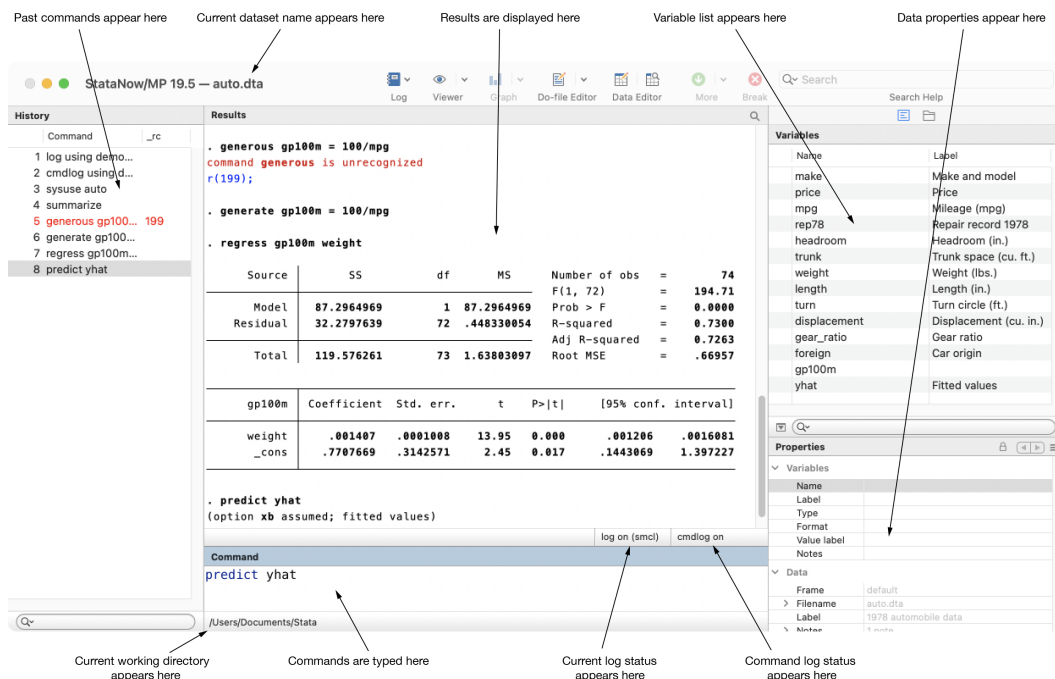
Past commands appear here
Current dataset name appears here
Results are displayed here
Variable list appears here
Data properties appear here

StataNow/MP 19.5 — auto.dta

Log Viewer Graph Do-file Editor Data Editor More Break

Search
Search Help

History

| Command | _rc |
|---|---|
| 1 log using demo... | |
| 2 cmdlog using d... | |
| 3 sysuse auto | |
| 4 summarize | |
| 5 generous gp100... | 199 |
| 6 generate gp100... | |
| 7 regress gp100m... | |
| 8 predict yhat | |

Results

. generous gp100m = 100/mpg
command generous is unrecognized
r(199);

. generate gp100m = 100/mpg

. regress gp100m weight

| Source | SS | df | MS | | | |
|---|---|---|---|---|---|---|
| | | | | Number of obs | = | 74 |
| | | | | F(1, 72) | = | 194.71 |
| Model | 87.2964969 | 1 | 87.2964969 | Prob > F | = | 0.0000 |
| Residual | 32.2797639 | 72 | .448330054 | R-squared | = | 0.7300 |
| | | | | Adj R-squared | = | 0.7263 |
| Total | 119.576261 | 73 | 1.63803097 | Root MSE | = | .66957 |

| gp100m | Coefficient | Std. err. | t | P>\|t\| | [95% conf. interval] | |
|---|---|---|---|---|---|---|
| weight | .001407 | .0001008 | 13.95 | 0.000 | .001206 | .0016081 |
| _cons | .7707669 | .3142571 | 2.45 | 0.017 | .1443069 | 1.397227 |

. predict yhat
(option xb assumed; fitted values)

log on (smcl)   cmdlog on

Command
predict yhat

/Users/Documents/Stata

Variables

| Name | Label |
|---|---|
| make | Make and model |
| price | Price |
| mpg | Mileage (mpg) |
| rep78 | Repair record 1978 |
| headroom | Headroom (in.) |
| trunk | Trunk space (cu. ft.) |
| weight | Weight (lbs.) |
| length | Length (in.) |
| turn | Turn circle (ft.) |
| displacement | Displacement (cu. in.) |
| gear_ratio | Gear ratio |
| foreign | Car origin |
| gp100m | |
| yhat | Fitted values |

Properties
Variables
Name
Label
Type
Format
Value label
Notes
Data
Frame default
Filename auto.dta
Label 1978 automobile data
Notes 1 note

Current working directory appears here
Commands are typed here
Current log status appears here
Command log status appears here